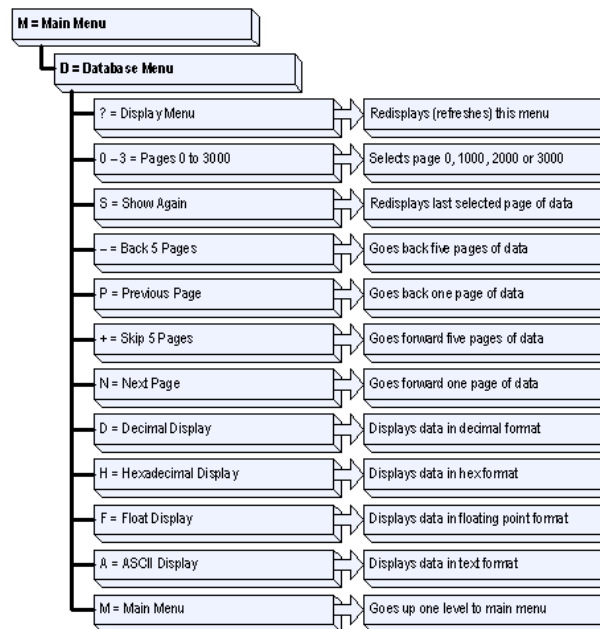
M = Main Menu

D = Database Menu

? = Display Menu

Redisplays (refreshes) this menu

0 – 3 = Pages 0 to 3000

Selects page 0, 1000, 2000 or 3000

S = Show Again

Redisplays last selected page of data

– = Back 5 Pages

Goes back five pages of data

P = Previous Page

Goes back one page of data

+ = Skip 5 Pages

Goes forward five pages of data

N = Next Page

Goes forward one page of data

D = Decimal Display

Displays data in decimal format

H = Hexadecimal Display

Displays data in hex format

F = Float Display

Displays data in floating point format

A = ASCII Display

Displays data in text format

M = Main Menu

Goes up one level to main menu